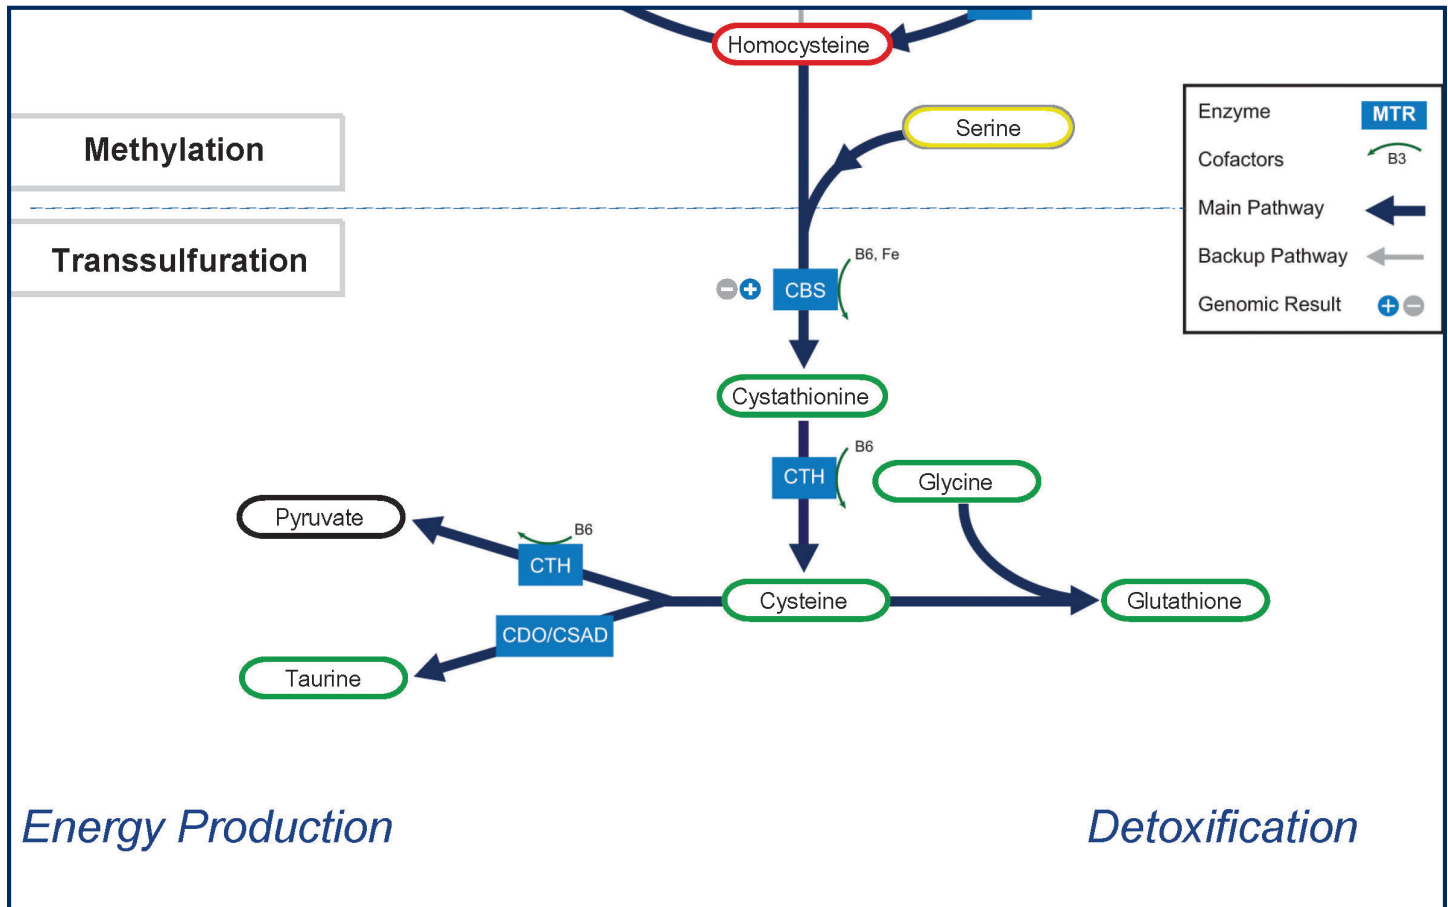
Homocysteine

Methylation

Serine

Transsulfuration

Enzyme MTR

Cofactors B3

Main Pathway

Backup Pathway

Genomic Result

B6, Fe

CBS

Cystathionine

B6

CTH

Glycine

Pyruvate

B6

CTH

Cysteine

Glutathione

CDO/CSAD

Taurine

Energy Production

Detoxification